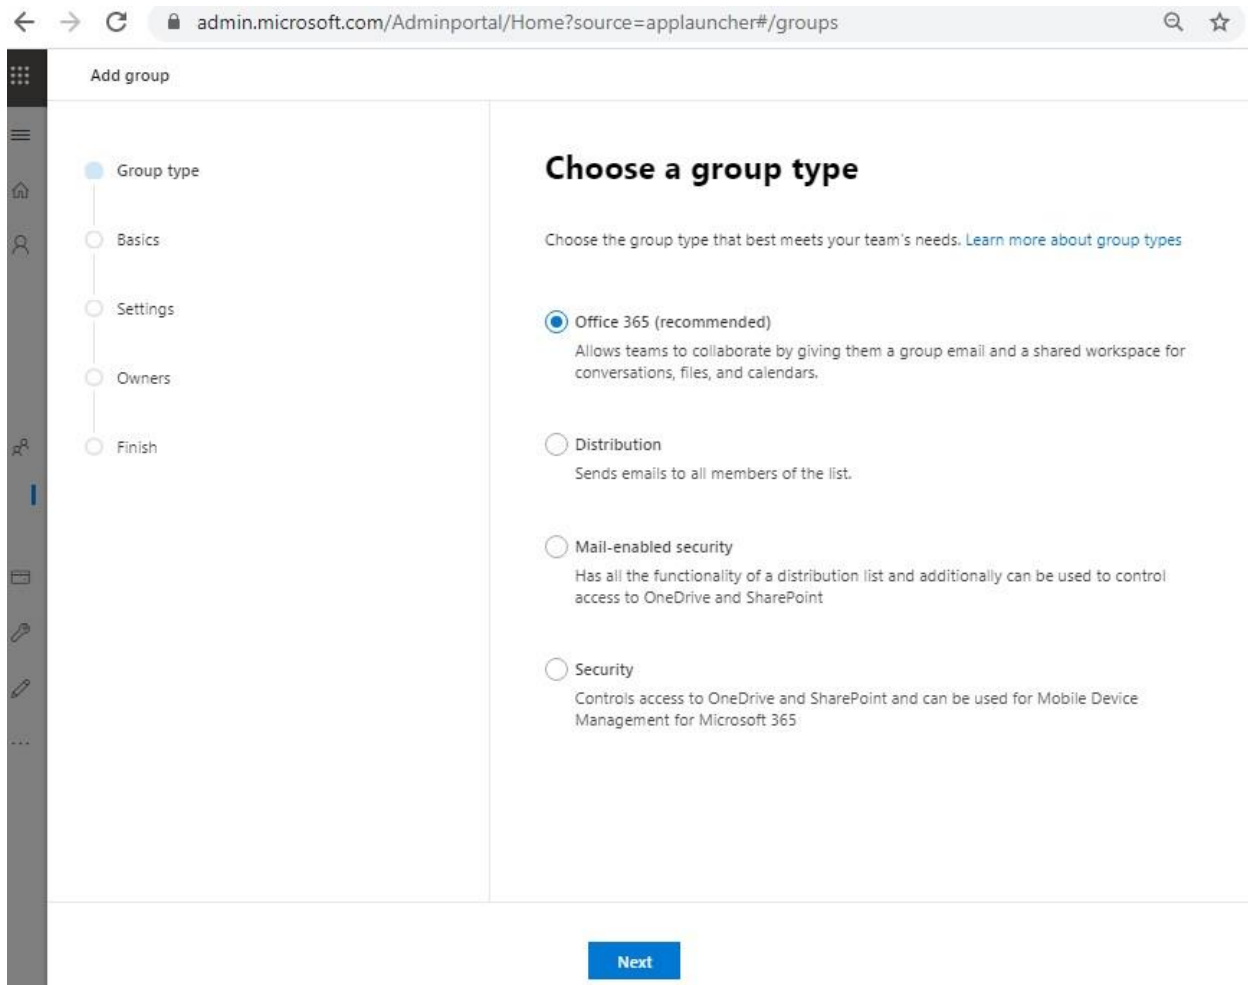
admin.microsoft.com/Adminportal/Home?source=applauncher#/groups

Add group

Group type
Basics
Settings
Owners
Finish

Choose a group type

Choose the group type that best meets your team's needs. Learn more about group types

Office 365 (recommended)
Allows teams to collaborate by giving them a group email and a shared workspace for conversations, files, and calendars.

Distribution
Sends emails to all members of the list.

Mail-enabled security
Has all the functionality of a distribution list and additionally can be used to control access to OneDrive and SharePoint

Security
Controls access to OneDrive and SharePoint and can be used for Mobile Device Management for Microsoft 365

Next